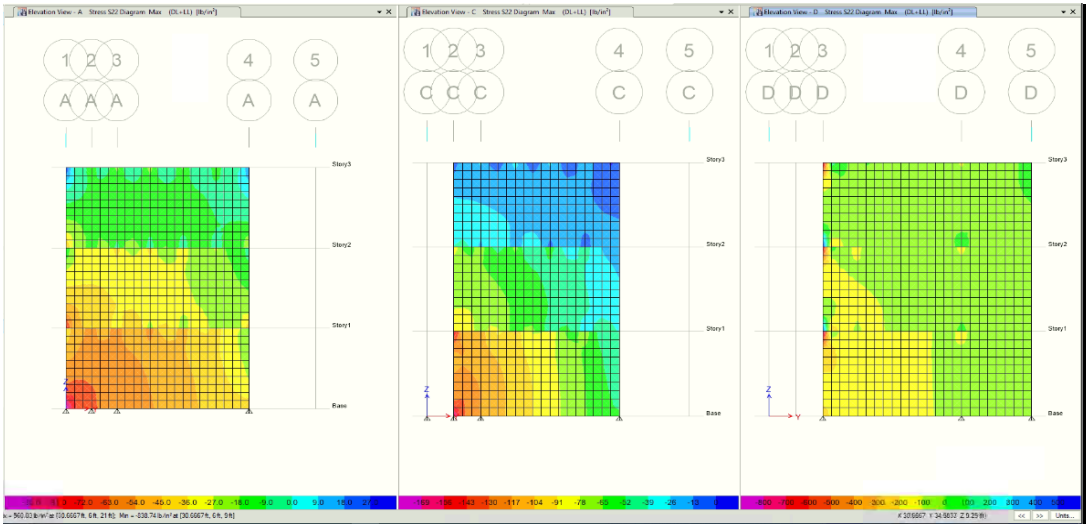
Elevation View - A    Stress S22 Diagram  Max   (DL+LL)  [lb/in²]

1 2 3 4 5
A A A A A

Story3
Story2
Story1
Base

Elevation View - C    Stress S22 Diagram  Max   (DL+LL)  [lb/in²]

1 2 3 4 5
C C C C C

Story3
Story2
Story1
Base

Elevation View - D    Stress S22 Diagram  Max   (DL+LL)  [lb/in²]

1 2 3 4 5
D D D D D

Story3
Story2
Story1
Base

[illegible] -81.0 -72.0 -63.0 -54.0 -45.0 -36.0 -27.0 -18.0 -9.0 0.0 9.0 18.0 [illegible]

-169 -156 -143 -130 -117 -104 -91 -78 -65 -52 -39 -26 -13 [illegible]

-800 -700 -600 -500 -400 -300 -200 -100 0 100 200 300 400 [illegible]

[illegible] = 503.83 lb/in² at [30.6667 ft, 6 ft, 21 ft]; Min = -838.74 lb/in² at [30.6667 ft, 6 ft, 9 ft]

X 30.6667  Y 34.5637  Z 9.29 (ft)   << >>  Units...